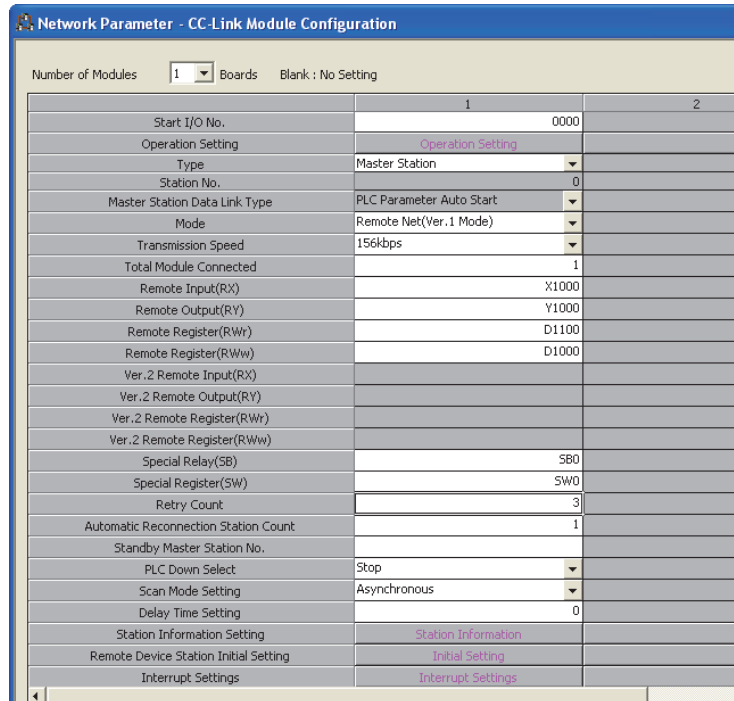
Network Parameter - CC-Link Module Configuration

Number of Modules 1 Boards Blank : No Setting

| | 1 | 2 |
|---|---|---|
| Start I/O No. | 0000 | |
| Operation Setting | Operation Setting | |
| Type | Master Station | |
| Station No. | 0 | |
| Master Station Data Link Type | PLC Parameter Auto Start | |
| Mode | Remote Net(Ver.1 Mode) | |
| Transmission Speed | 156kbps | |
| Total Module Connected | 1 | |
| Remote Input(RX) | X1000 | |
| Remote Output(RY) | Y1000 | |
| Remote Register(RWr) | D1100 | |
| Remote Register(RWw) | D1000 | |
| Ver.2 Remote Input(RX) | | |
| Ver.2 Remote Output(RY) | | |
| Ver.2 Remote Register(RWr) | | |
| Ver.2 Remote Register(RWw) | | |
| Special Relay(SB) | SB0 | |
| Special Register(SW) | SW0 | |
| Retry Count | 3 | |
| Automatic Reconnection Station Count | 1 | |
| Standby Master Station No. | | |
| PLC Down Select | Stop | |
| Scan Mode Setting | Asynchronous | |
| Delay Time Setting | 0 | |
| Station Information Setting | Station Information | |
| Remote Device Station Initial Setting | Initial Setting | |
| Interrupt Settings | Interrupt Settings | |